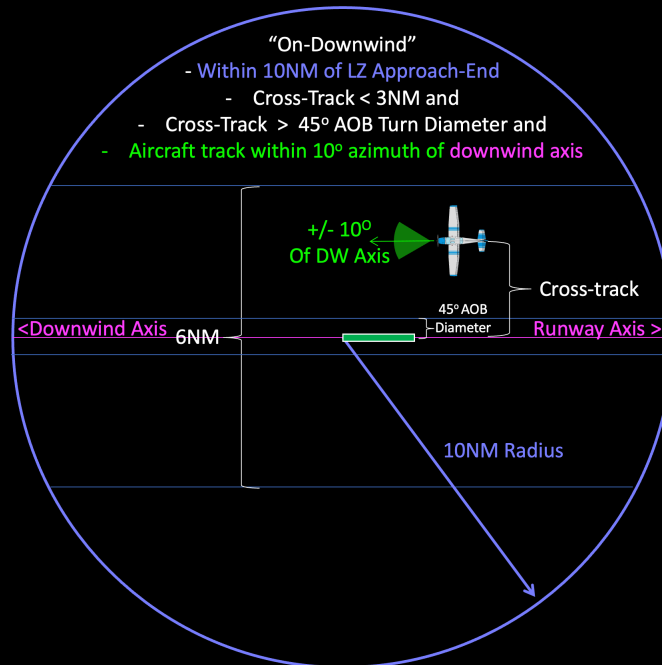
"On-Downwind"
- Within 10NM of LZ Approach-End
- Cross-Track < 3NM and
- Cross-Track > $45^o$ AOB Turn Diameter and
- Aircraft track within $10^o$ azimuth of downwind axis

+/- $10^O$
Of DW Axis

Cross-track

$45^o$ AOB
Diameter

<Downwind Axis

6NM

Runway Axis >

10NM Radius